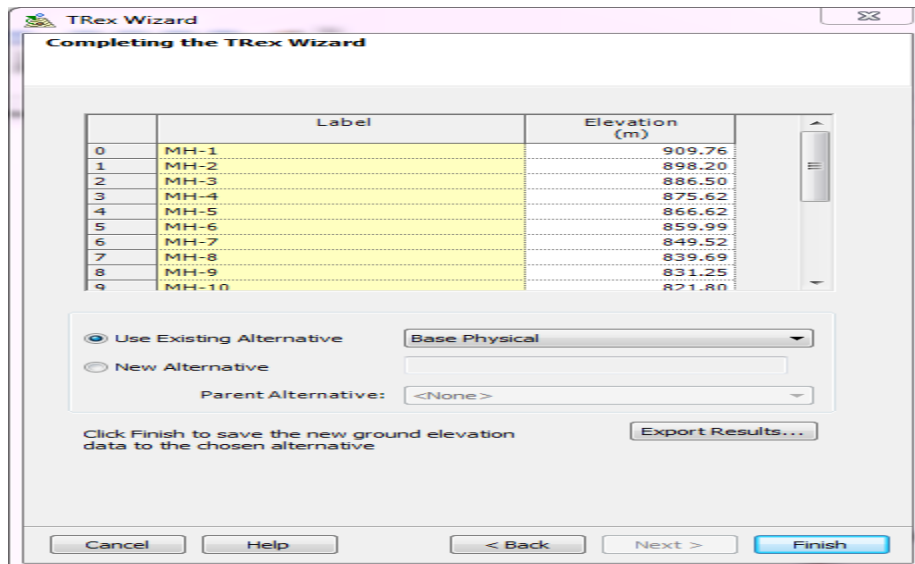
TRex Wizard

Completing the TRex Wizard

| | Label | Elevation (m) |
|---|---|---|
| 0 | MH-1 | 909.76 |
| 1 | MH-2 | 898.20 |
| 2 | MH-3 | 886.50 |
| 3 | MH-4 | 875.62 |
| 4 | MH-5 | 866.62 |
| 5 | MH-6 | 859.99 |
| 6 | MH-7 | 849.52 |
| 7 | MH-8 | 839.69 |
| 8 | MH-9 | 831.25 |
| 9 | MH-10 | 821.80 |

Use Existing Alternative
Base Physical

New Alternative

Parent Alternative: <None>

Click Finish to save the new ground elevation data to the chosen alternative

Export Results...

Cancel
Help
< Back
Next >
Finish